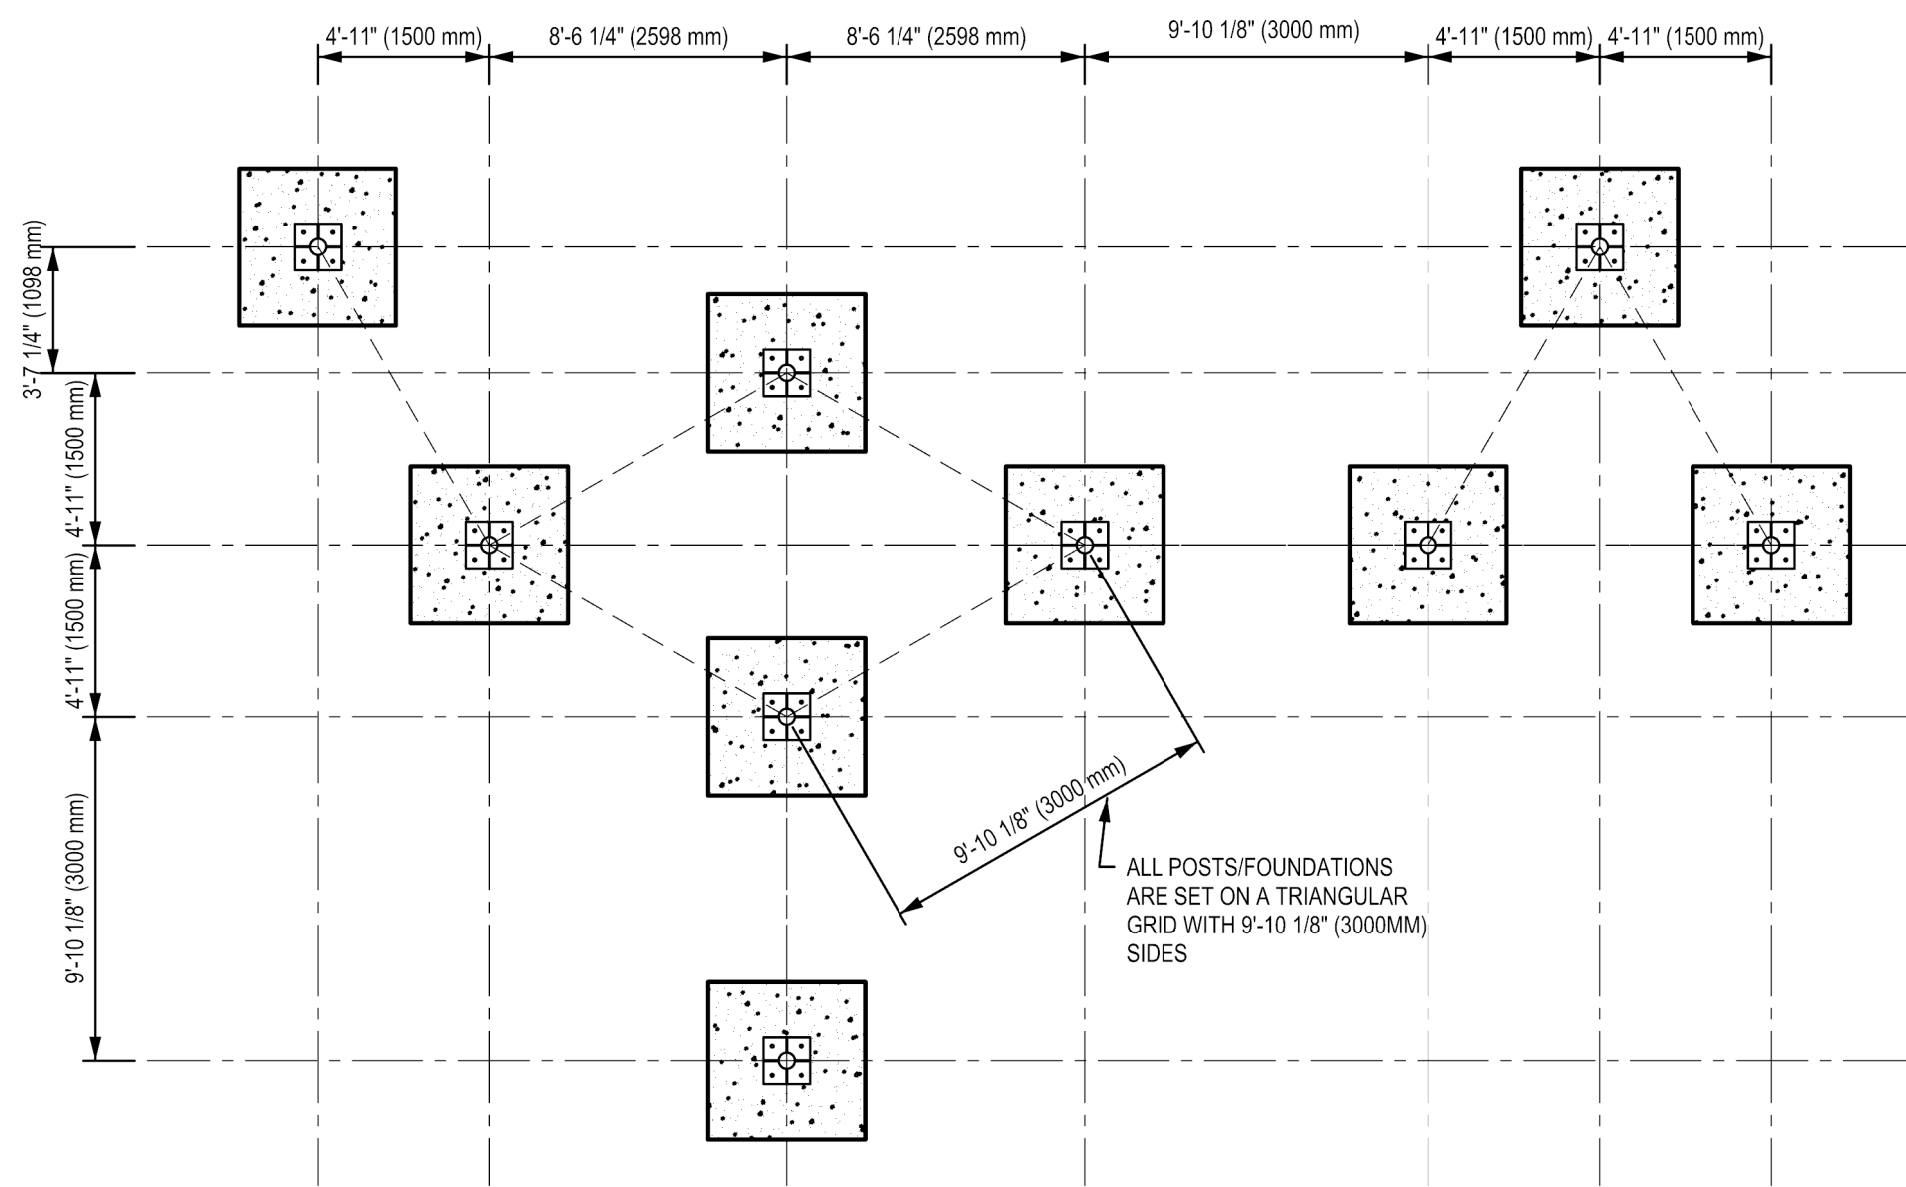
4'-11" (1500 mm)
8'-6 1/4" (2598 mm)
8'-6 1/4" (2598 mm)
9'-10 1/8" (3000 mm)
4'-11" (1500 mm)
4'-11" (1500 mm)

3'-7 1/4" (1098 mm)
4'-11" (1500 mm)
4'-11" (1500 mm)
9'-10 1/8" (3000 mm)

9'-10 1/8" (3000 mm)

ALL POSTS/FOUNDATIONS ARE SET ON A TRIANGULAR GRID WITH 9'-10 1/8" (3000MM) SIDES